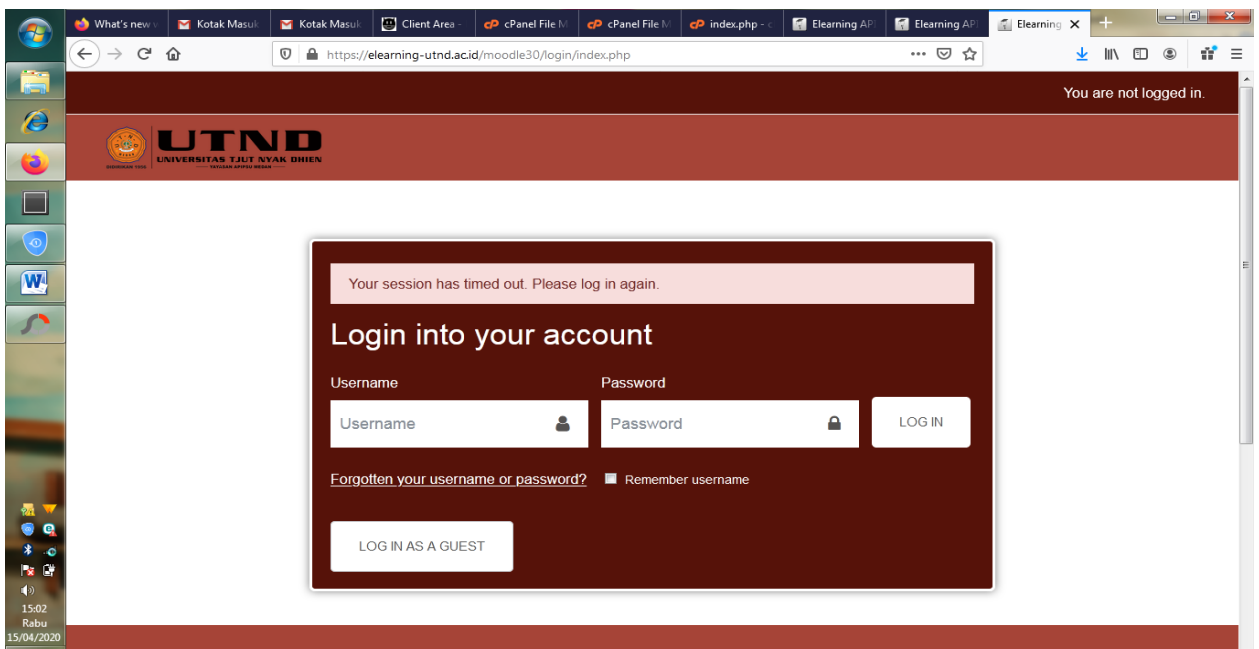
What's new | Kotak Masuk | Kotak Masuk | Client Area | cPanel File M | cPanel File M | index.php | Elearning API | Elearning API | Elearning

https://elearning-utnd.ac.id/moodle30/login/index.php

You are not logged in.

UTND
UNIVERSITAS TJUT NYAK DHIEN

Your session has timed out. Please log in again.

Login into your account

Username
Username

Password
Password

LOG IN

Forgotten your username or password?

Remember username

LOG IN AS A GUEST

15:02
Rabu
15/04/2020